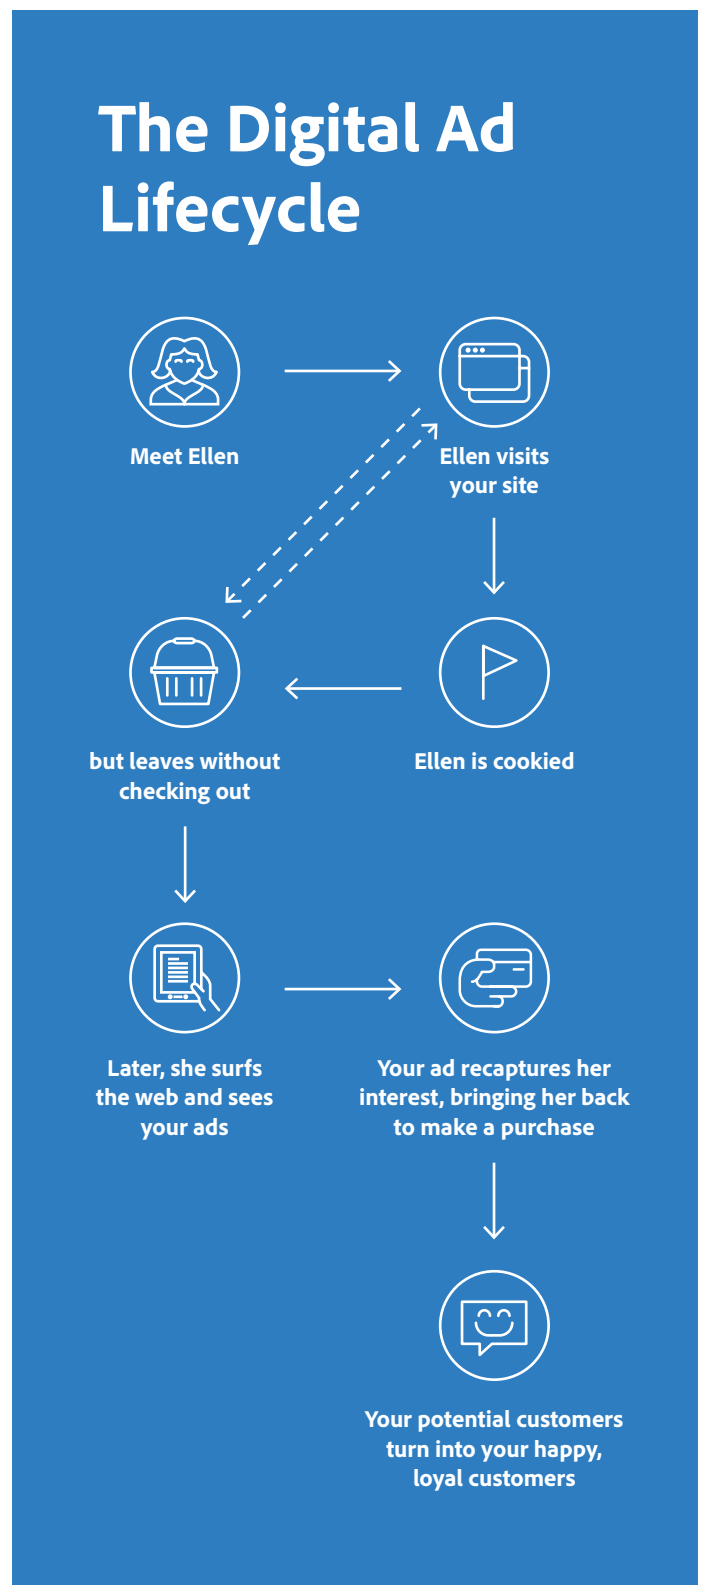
The Digital Ad Lifecycle

Meet Ellen

Ellen visits your site

Ellen is cookied

but leaves without checking out

Later, she surfs the web and sees your ads

Your ad recaptures her interest, bringing her back to make a purchase

Your potential customers turn into your happy, loyal customers